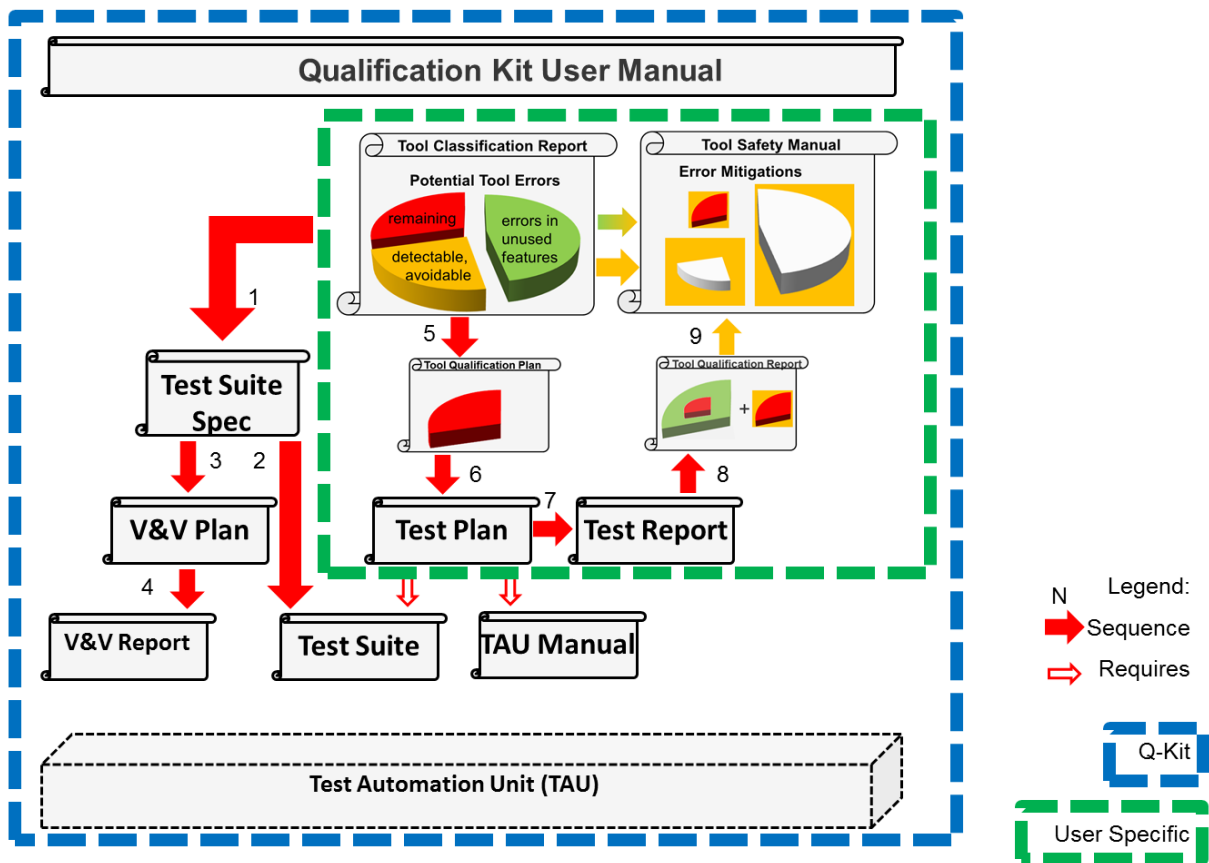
Qualification Kit User Manual

Tool Classification Report

Potential Tool Errors

remaining

errors in unused features

detectable, avoidable

Tool Safety Manual

Error Mitigations

1

5

Tool Qualification Plan

9

Tool Qualification Report

+

Test Suite Spec

3

2

6

8

V&V Plan

Test Plan

7

Test Report

4

V&V Report

Test Suite

TAU Manual

N

Legend:

Sequence

Requires

Test Automation Unit (TAU)

Q-Kit

User Specific